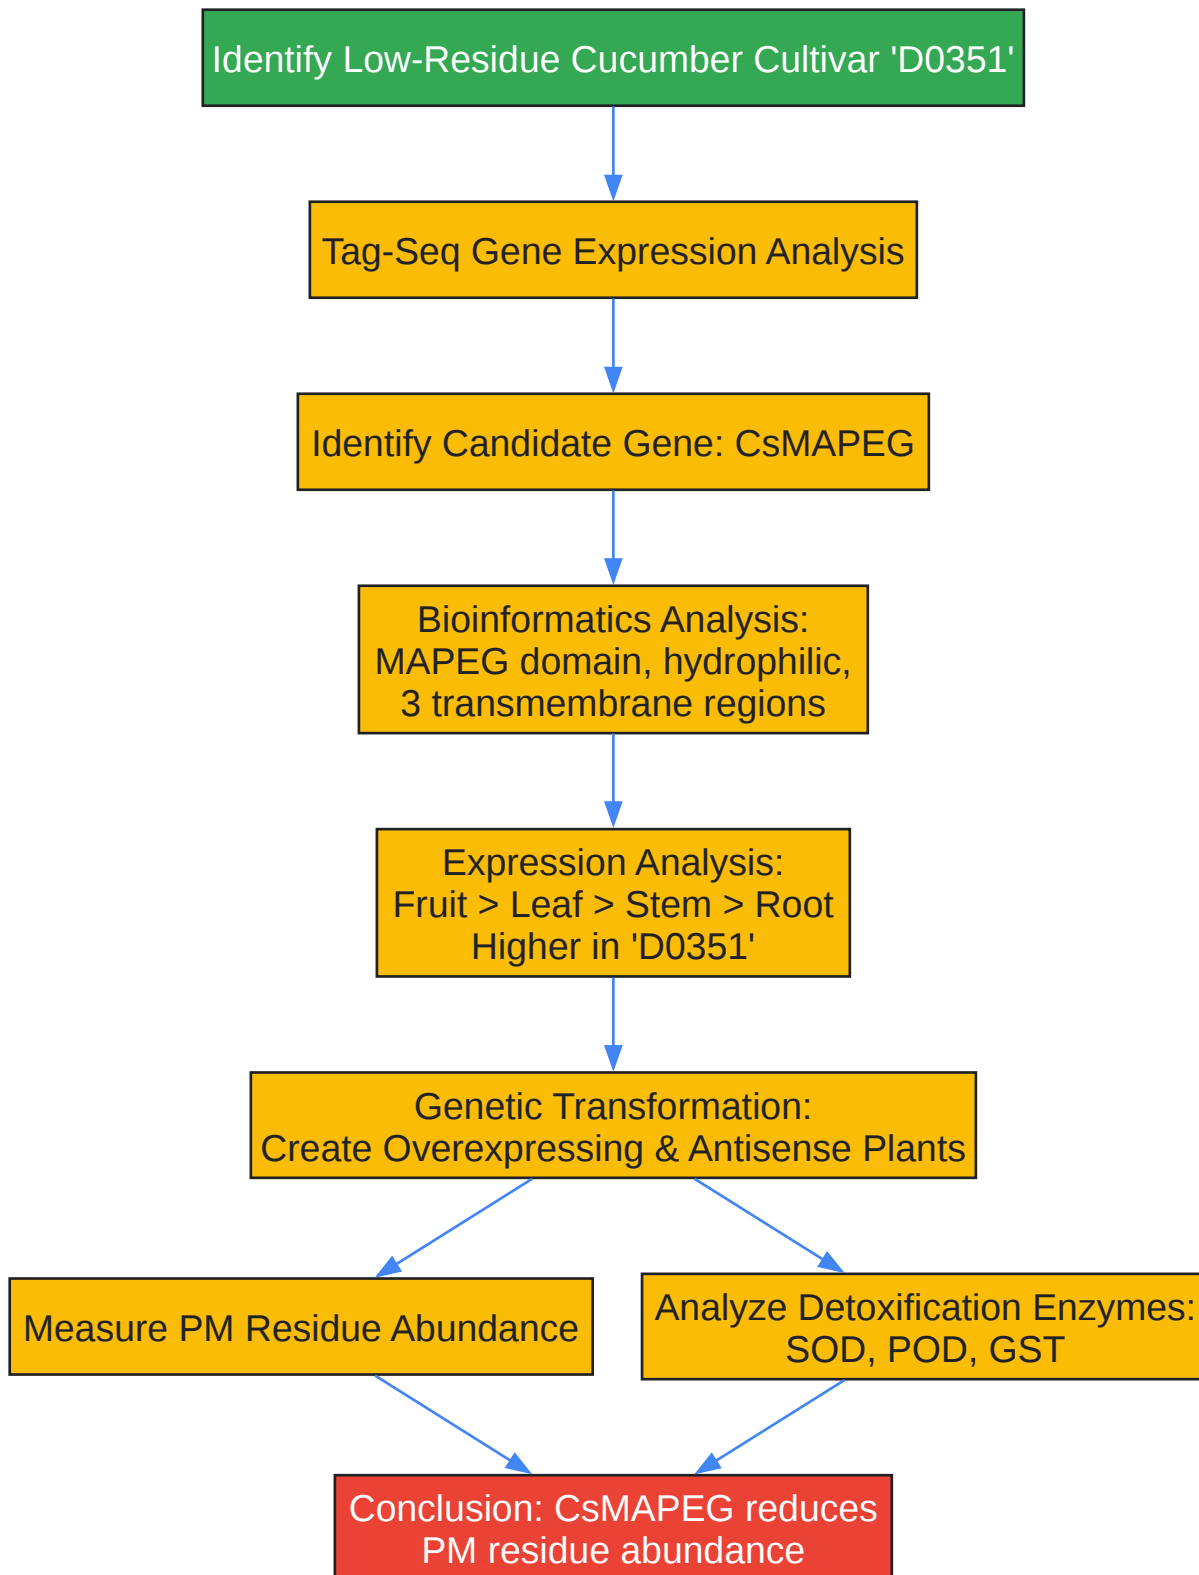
Identify Low-Residue Cucumber Cultivar 'D0351'

Tag-Seq Gene Expression Analysis

Identify Candidate Gene: CsMAPEG

Bioinformatics Analysis: MAPEG domain, hydrophilic, 3 transmembrane regions

Expression Analysis: Fruit > Leaf > Stem > Root Higher in 'D0351'

Genetic Transformation: Create Overexpressing & Antisense Plants

Measure PM Residue Abundance

Analyze Detoxification Enzymes: SOD, POD, GST

Conclusion: CsMAPEG reduces PM residue abundance